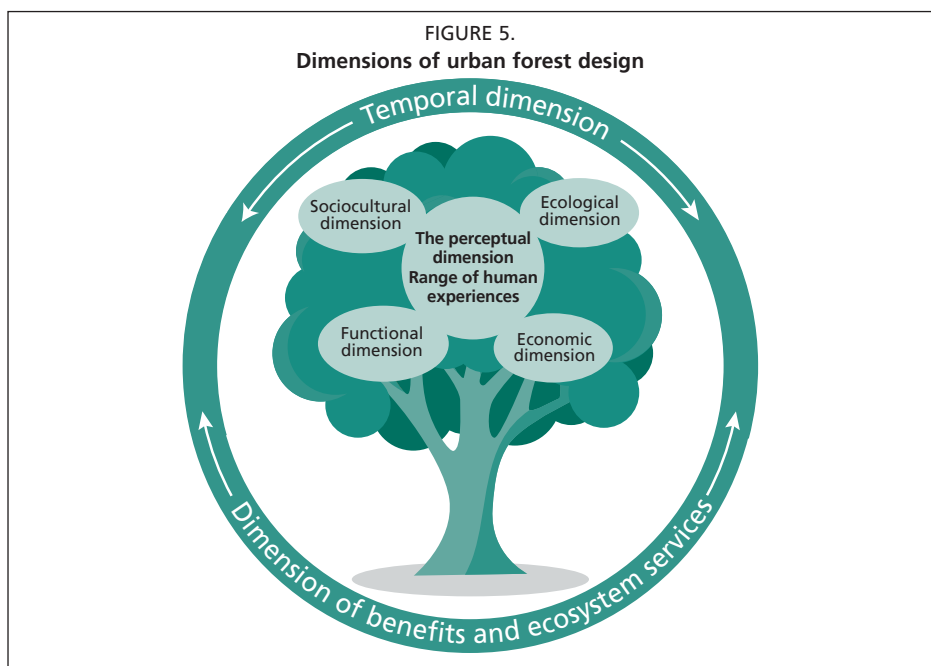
FIGURE 5.
**Dimensions of urban forest design**

Temporal dimension

Sociocultural dimension

Ecological dimension

The perceptual dimension
Range of human experiences

Functional dimension

Economic dimension

Dimension of benefits and ecosystem services